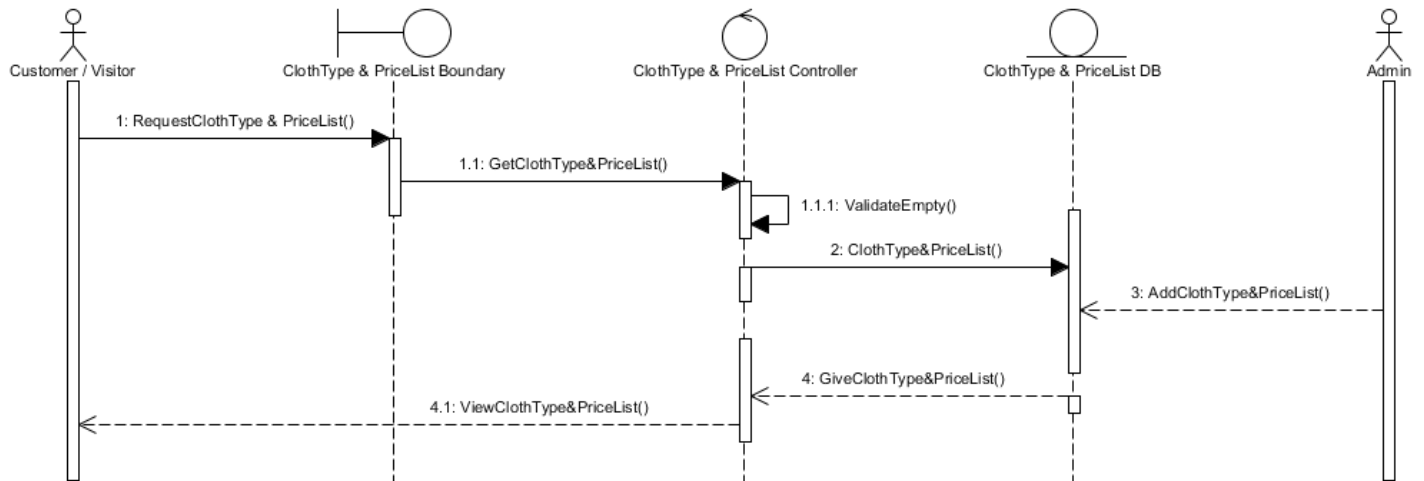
Customer / Visitor

ClothType & PriceList Boundary

ClothType & PriceList Controller

ClothType & PriceList DB

Admin

1: RequestClothType & PriceList()

1.1: GetClothType&PriceList()

1.1.1: ValidateEmpty()

2: ClothType&PriceList()

3: AddClothType&PriceList()

4: GiveClothType&PriceList()

4.1: ViewClothType&PriceList()